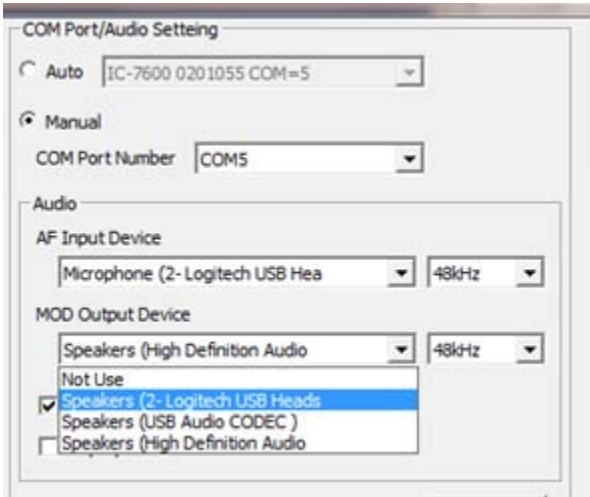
COM Port/Audio Setteing

Auto IC-7600 0201055 COM=5

Manual

COM Port Number COM5

Audio

AF Input Device

Microphone (2- Logitech USB Hea

48kHz

MOD Output Device

Speakers (High Definition Audio

48kHz

Not Use

Speakers (2- Logitech USB Heads

Speakers (USB Audio CODEC )

Speakers (High Definition Audio